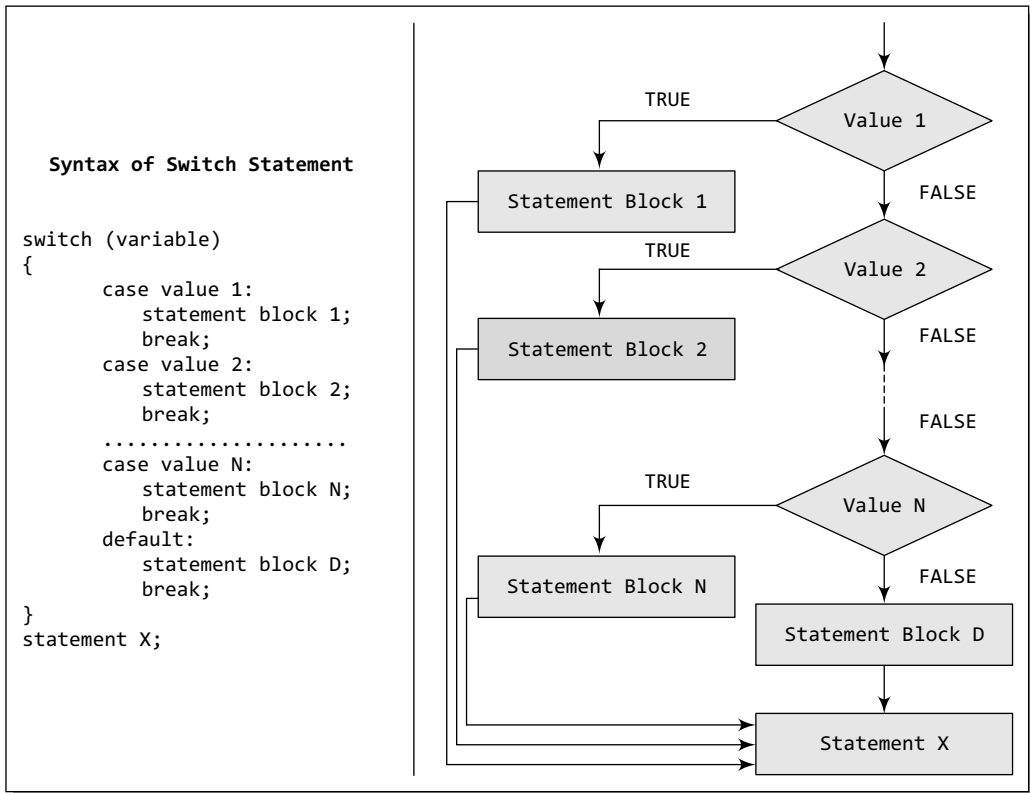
Syntax of Switch Statement

switch (variable)
{
case value 1:
statement block 1;
break;
case value 2:
statement block 2;
break;
.....................
case value N:
statement block N;
break;
default:
statement block D;
break;
}
statement X;

TRUE
Value 1
Statement Block 1
FALSE
TRUE
Value 2
Statement Block 2
FALSE
FALSE
TRUE
Value N
Statement Block N
FALSE
Statement Block D
Statement X